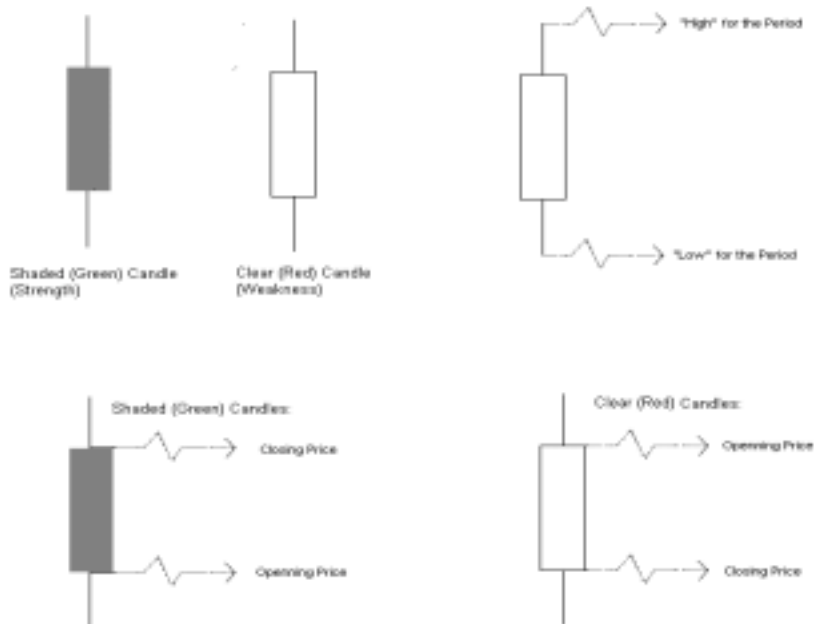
"High" for the Period

"Low" for the Period

Shaded (Green) Candle (Strength)

Clear (Red) Candle (Weakness)

Shaded (Green) Candles:

Closing Price

Openning Price

Clear (Red) Candles:

Openning Price

Closing Price